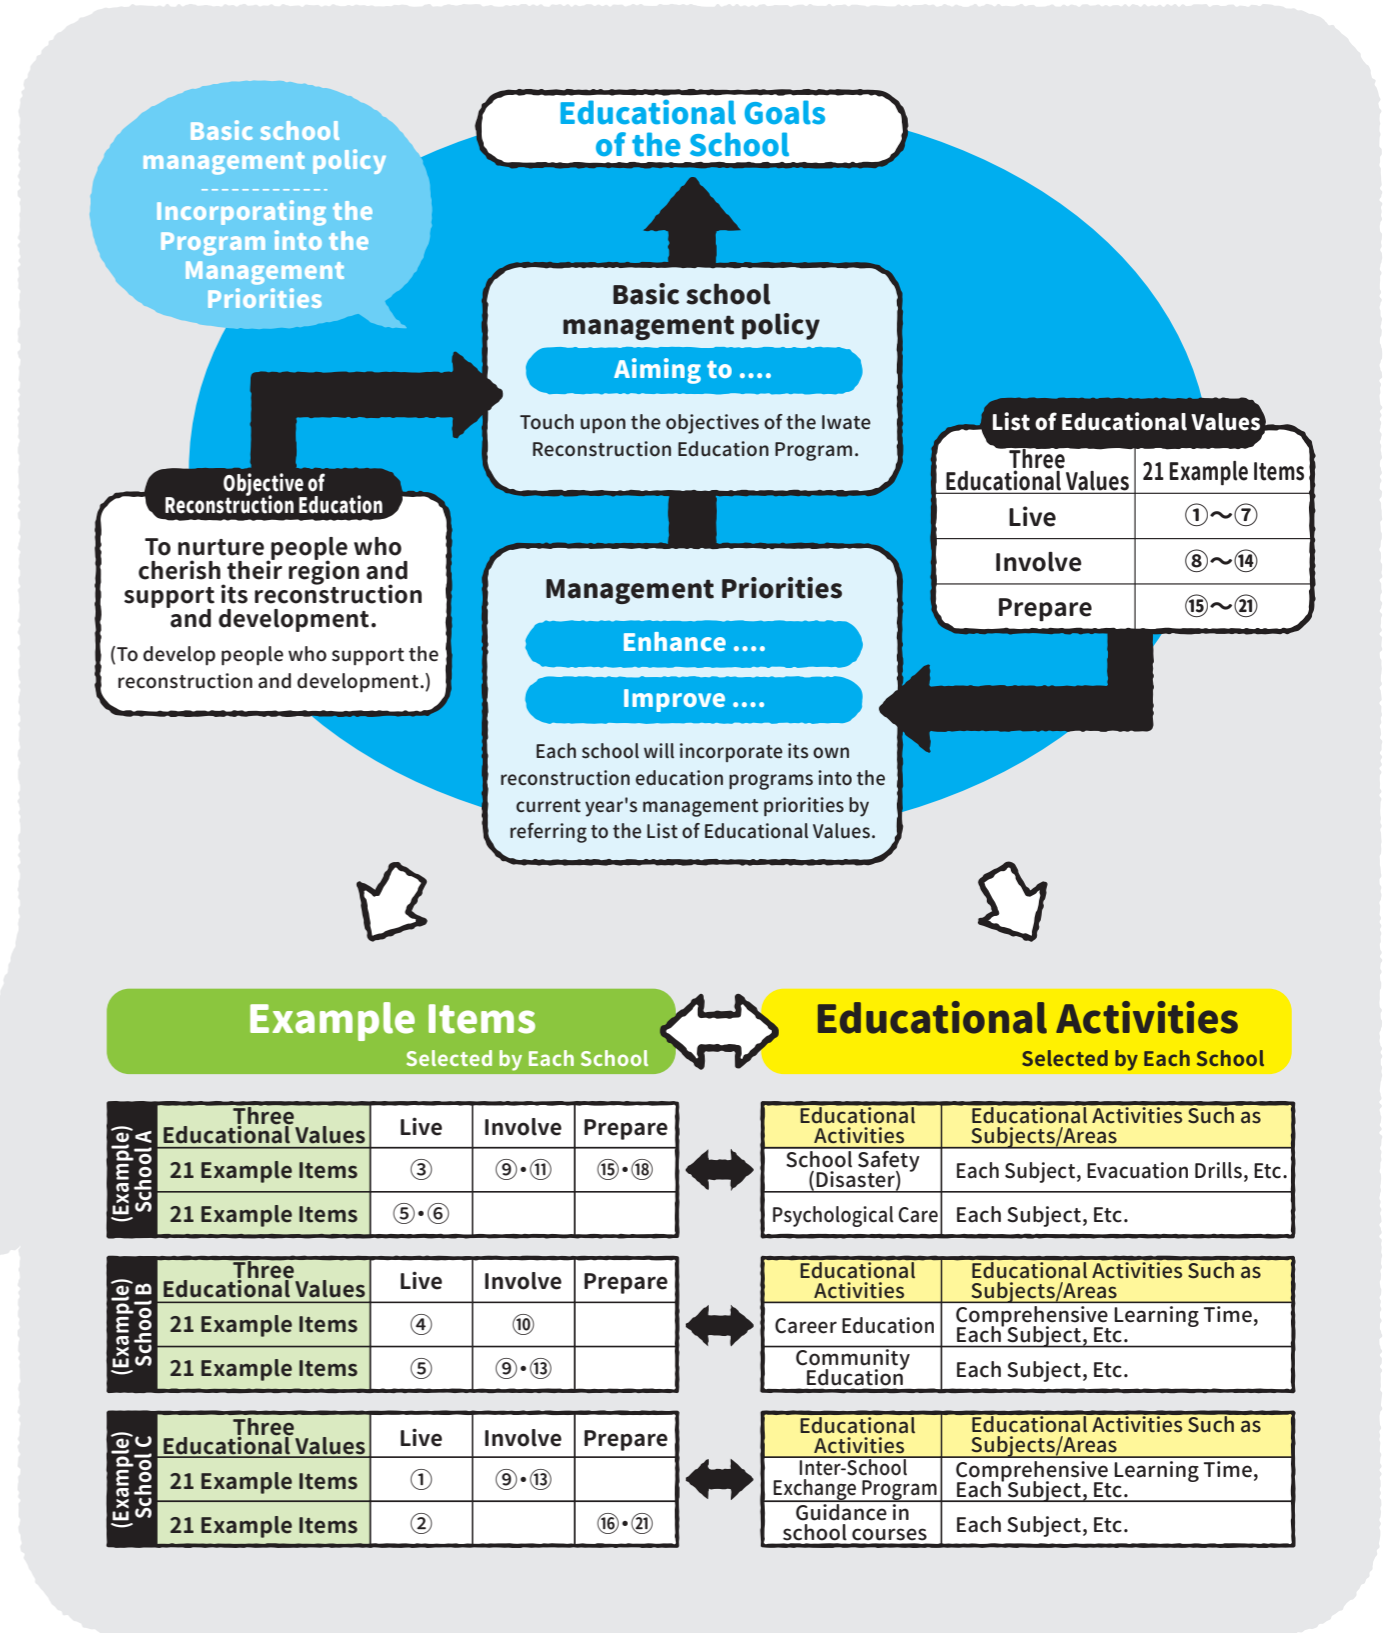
Educational Goals of the School

Basic school management policy
-------------
Incorporating the Program into the Management Priorities

Basic school management policy

Aiming to ....

Touch upon the objectives of the Iwate Reconstruction Education Program.

List of Educational Values

| Three Educational Values | 21 Example Items |
|---|---|
| Live | ①～⑦ |
| Involve | ⑧～⑭ |
| Prepare | ⑮～㉑ |

Objective of Reconstruction Education

To nurture people who cherish their region and support its reconstruction and development.

(To develop people who support the reconstruction and development.)

Management Priorities

Enhance ....

Improve ....

Each school will incorporate its own reconstruction education programs into the current year's management priorities by referring to the List of Educational Values.

Example Items
Selected by Each School

Educational Activities
Selected by Each School

(Example) School A

| Three Educational Values | Live | Involve | Prepare |
|---|---|---|---|
| 21 Example Items | ③ | ⑨・⑪ | ⑮・⑱ |
| 21 Example Items | ⑤・⑥ | | |

| Educational Activities | Educational Activities Such as Subjects/Areas |
|---|---|
| School Safety (Disaster) | Each Subject, Evacuation Drills, Etc. |
| Psychological Care | Each Subject, Etc. |

(Example) School B

| Three Educational Values | Live | Involve | Prepare |
|---|---|---|---|
| 21 Example Items | ④ | ⑩ | |
| 21 Example Items | ⑤ | ⑨・⑬ | |

| Educational Activities | Educational Activities Such as Subjects/Areas |
|---|---|
| Career Education | Comprehensive Learning Time, Each Subject, Etc. |
| Community Education | Each Subject, Etc. |

(Example) School C

| Three Educational Values | Live | Involve | Prepare |
|---|---|---|---|
| 21 Example Items | ① | ⑨・⑬ | |
| 21 Example Items | ② | | ⑯・㉑ |

| Educational Activities | Educational Activities Such as Subjects/Areas |
|---|---|
| Inter-School Exchange Program | Comprehensive Learning Time, Each Subject, Etc. |
| Guidance in school courses | Each Subject, Etc. |